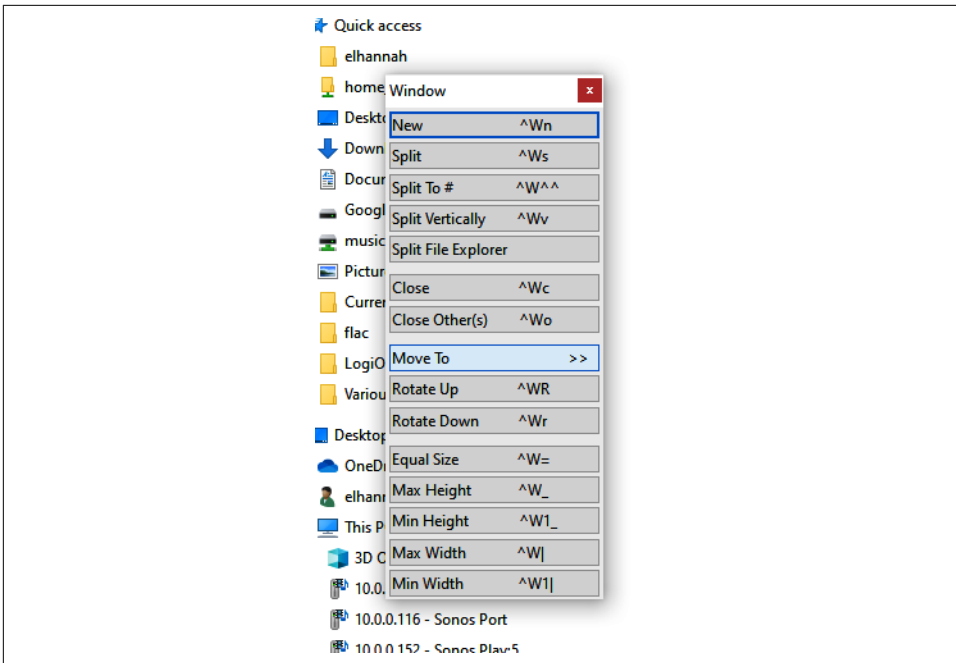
Quick access
elhannah
home
Deskto
Down
Docur
Googl
music
Pictur
Currer
flac
LogiO
Variou
Desktop
OneDr
elhann
This P
3D O
10.0.
10.0.0.116 - Sonos Port
10.0.0.152 - Sonos Play:5

Window
x
New ^Wn
Split ^Ws
Split To # ^W^^
Split Vertically ^Wv
Split File Explorer
Close ^Wc
Close Other(s) ^Wo
Move To >>
Rotate Up ^WR
Rotate Down ^Wr
Equal Size ^W=
Max Height ^W_
Min Height ^W1_
Max Width ^W|
Min Width ^W1|